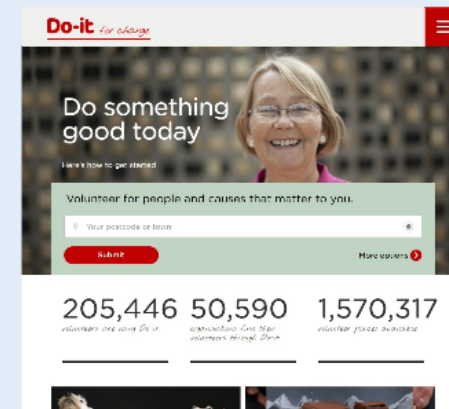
Do-it for change

Do something good today

Here's how to get started

Volunteer for people and causes that matter to you.

Your postcode or town

Submit

More options

205,446
volunteers are using Do-it

50,590
organisations find their volunteers through Do-it

1,570,317
volunteer places available